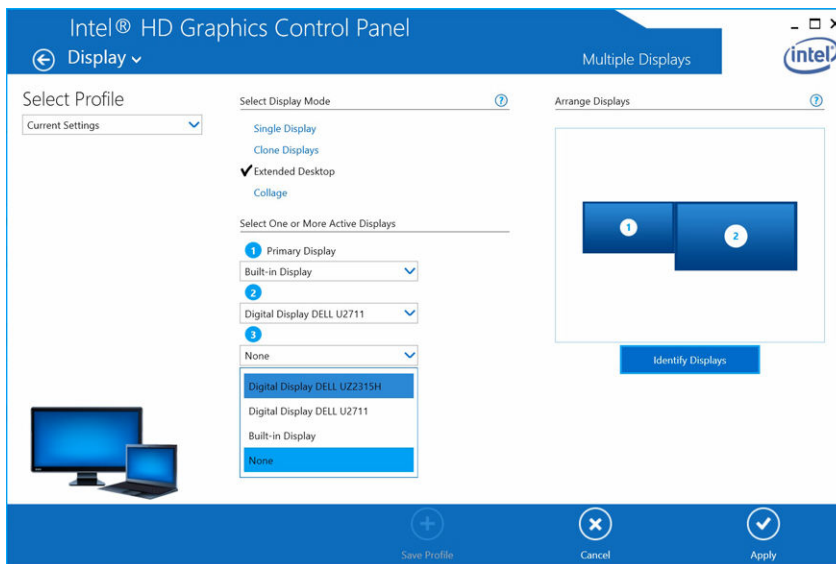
Intel® HD Graphics Control Panel
Display
Multiple Displays
intel

Select Profile
Current Settings

Select Display Mode
Single Display
Clone Displays
Extended Desktop
Collage

Select One or More Active Displays
1 Primary Display
Built-in Display
2
Digital Display DELL U2711
3
None
Digital Display DELL UZ2315H
Digital Display DELL U2711
Built-in Display
None

Arrange Displays
1
2
Identify Displays

Save Profile
Cancel
Apply